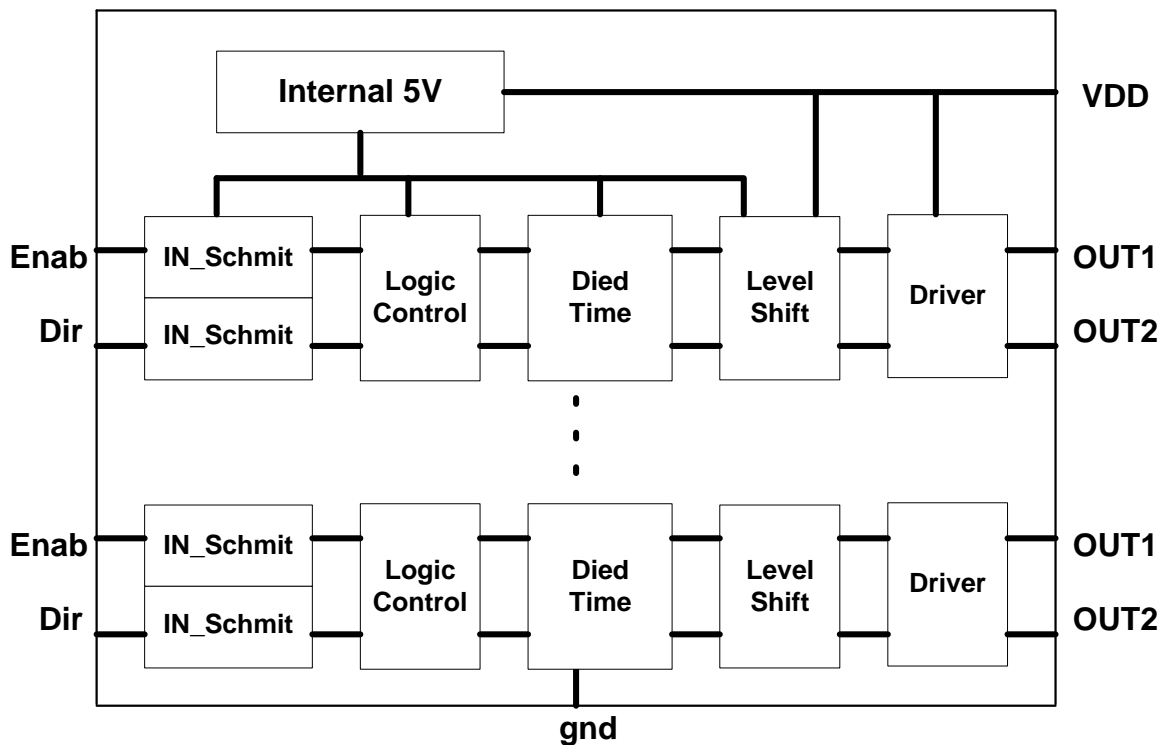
Internal 5V

VDD

Enab

IN_Schmit

Dir

IN_Schmit

Logic Control

Died Time

Level Shift

Driver

OUT1

OUT2

Enab

IN_Schmit

Dir

IN_Schmit

Logic Control

Died Time

Level Shift

Driver

OUT1

OUT2

gnd